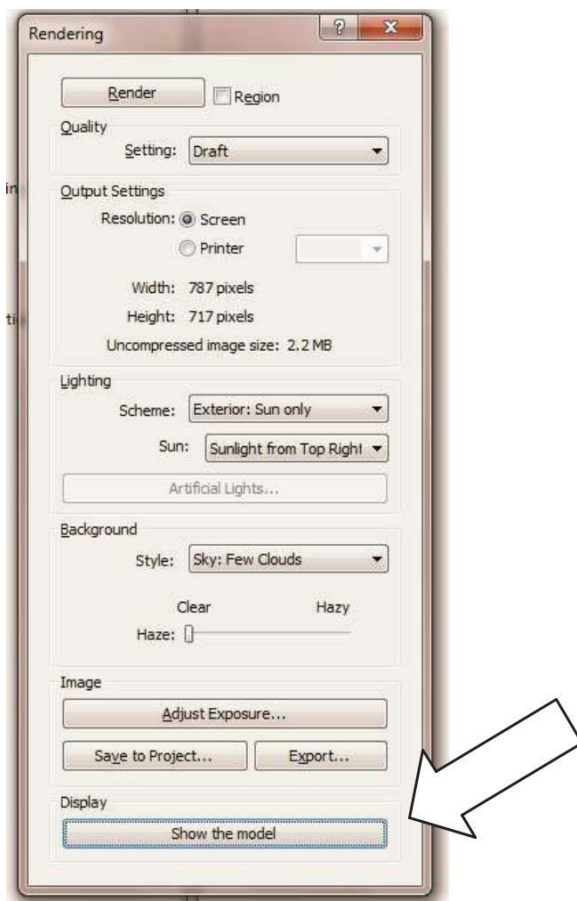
Rendering

?

X

Render

Region

Quality

Setting: Draft

Output Settings

Resolution: Screen

Printer

Width: 787 pixels

Height: 717 pixels

Uncompressed image size: 2.2 MB

Lighting

Scheme: Exterior: Sun only

Sun: Sunlight from Top Righ

Artificial Lights...

Background

Style: Sky: Few Clouds

Clear

Hazy

Haze:

Image

Adjust Exposure...

Save to Project...

Export...

Display

Show the model

in

ti